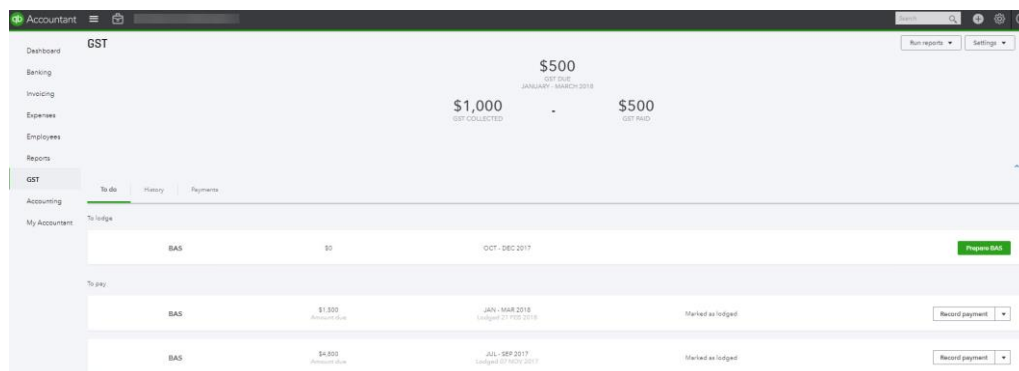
qb Accountant

Search

Dashboard
Banking
Invoicing
Expenses
Employees
Reports
GST
Accounting
My Accountant

GST

Run reports ▾
Settings ▾

$500
GST DUE
JANUARY - MARCH 2018

$1,000
GST COLLECTED

-

$500
GST PAID

To do
History
Payments

To lodge

BAS
$0
OCT - DEC 2017
Prepare BAS

To pay

BAS
$1,500
Amount due
JAN - MAR 2018
Lodged 21 FEB 2018
Marked as lodged
Record payment ▾

BAS
$4,500
Amount due
JUL - SEP 2017
Lodged 07 NOV 2017
Marked as lodged
Record payment ▾